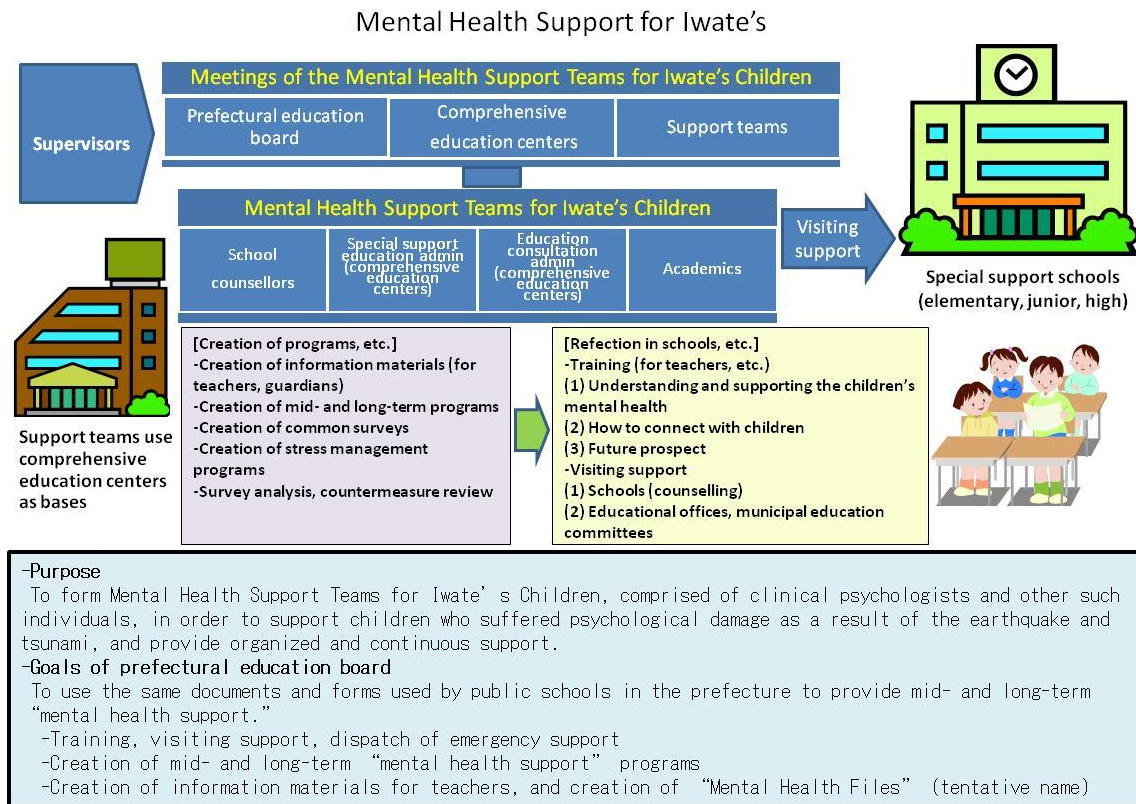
Mental Health Support for Iwate's

Supervisors

Meetings of the Mental Health Support Teams for Iwate's Children

| Prefectural education board | Comprehensive education centers | Support teams |
|---|---|---|

Mental Health Support Teams for Iwate's Children

| School counsellors | Special support education admin (comprehensive education centers) | Education consultation admin (comprehensive education centers) | Academics |
|---|---|---|---|

Visiting support

Special support schools (elementary, junior, high)

Support teams use comprehensive education centers as bases

[Creation of programs, etc.]
-Creation of information materials (for teachers, guardians)
-Creation of mid- and long-term programs
-Creation of common surveys
-Creation of stress management programs
-Survey analysis, countermeasure review

[Refection in schools, etc.]
-Training (for teachers, etc.)
(1) Understanding and supporting the children's mental health
(2) How to connect with children
(3) Future prospect
-Visiting support
(1) Schools (counselling)
(2) Educational offices, municipal education committees

-Purpose
To form Mental Health Support Teams for Iwate's Children, comprised of clinical psychologists and other such individuals, in order to support children who suffered psychological damage as a result of the earthquake and tsunami, and provide organized and continuous support.
-Goals of prefectural education board
To use the same documents and forms used by public schools in the prefecture to provide mid- and long-term "mental health support."
-Training, visiting support, dispatch of emergency support
-Creation of mid- and long-term "mental health support" programs
-Creation of information materials for teachers, and creation of "Mental Health Files" (tentative name)